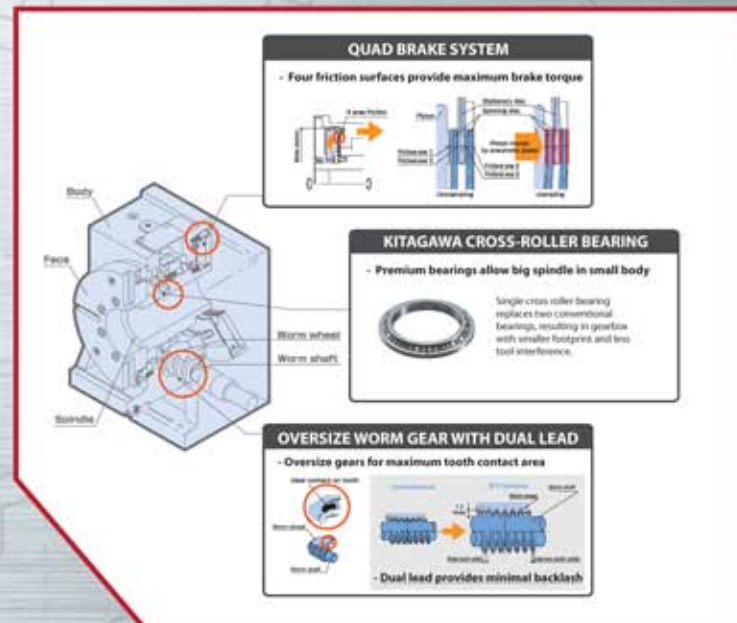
QUAD BRAKE SYSTEM

- Four friction surfaces provide maximum brake torque

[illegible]

Unclamping

Clamping

Body

Face

Spindle

Worm wheel

Worm shaft

KITAGAWA CROSS-ROLLER BEARING

- Premium bearings allow big spindle in small body

Single cross roller bearing replaces two conventional bearings, resulting in gearbox with smaller footprint and less tool interference.

OVERSIZE WORM GEAR WITH DUAL LEAD

- Oversize gears for maximum tooth contact area

Gear contact on tooth

Worm wheel

Worm shaft

Conventional

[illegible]

- Dual lead provides minimal backlash